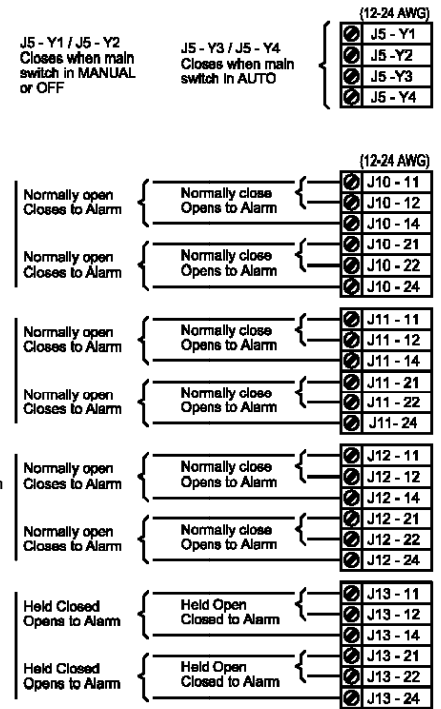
(12-24 AWG)

J5 - Y1 / J5 - Y2
Closes when main switch in MANUAL or OFF

J5 - Y3 / J5 - Y4
Closes when main switch in AUTO

J5 - Y1
J5 -Y2
J5 -Y3
J5 - Y4

(12-24 AWG)

Normally open
Closes to Alarm

Normally close
Opens to Alarm

J10 - 11
J10 - 12
J10 - 14

Normally open
Closes to Alarm

Normally close
Opens to Alarm

J10 - 21
J10 - 22
J10 - 24

Normally open
Closes to Alarm

Normally close
Opens to Alarm

J11 - 11
J11 - 12
J11 - 14

Normally open
Closes to Alarm

Normally close
Opens to Alarm

J11 - 21
J11 - 22
J11- 24

Normally open
Closes to Alarm

Normally close
Opens to Alarm

J12 - 11
J12 - 12
J12 - 14

Normally open
Closes to Alarm

Normally close
Opens to Alarm

J12 - 21
J12 - 22
J12 - 24

Held Closed
Opens to Alarm

Held Open
Closed to Alarm

J13 - 11
J13 - 12
J13 - 14

Held Closed
Opens to Alarm

Held Open
Closed to Alarm

J13 - 21
J13 - 22
J13 - 24